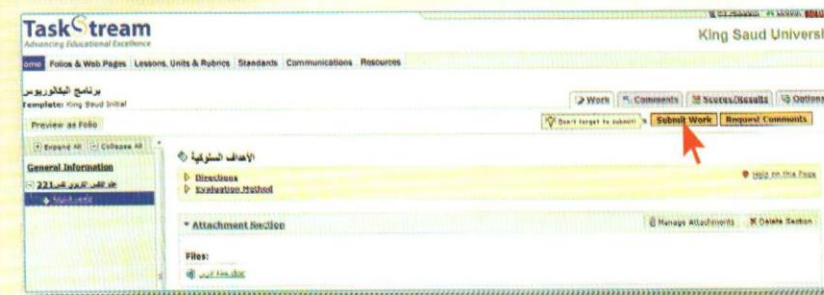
TaskStream
Advancing Educational Excellence

King Saud Universi

ome | Folios & Web Pages | Lessons, Units & Rubrics | Standards | Communications | Resources

برنامج البكالوريوس
Template: King Saud Initial

Work | Comments | Scores/Results | Options

Preview as Folio

Don't forget to submit | Submit Work | Request Comments

Expand All | Collapse All

General Information
221 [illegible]
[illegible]

الأهداف السلوكية

Directions
Evaluation Method

Help on this Page

Attachment Section

Manage Attachments | Delete Section

Files:
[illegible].doc